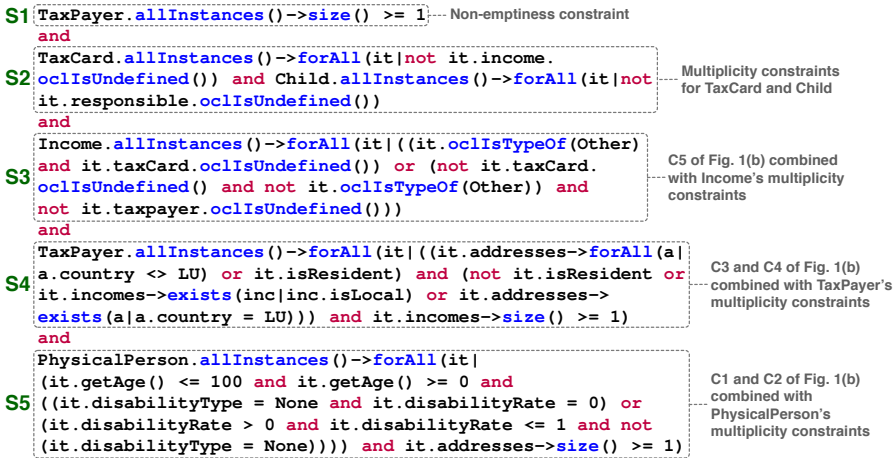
S1 TaxPayer.allInstances()->size() >= 1 Non-emptiness constraint

and

S2 TaxCard.allInstances()->forAll(it|not it.income.oclIsUndefined()) and Child.allInstances()->forAll(it|not it.responsible.oclIsUndefined())

Multiplicity constraints for TaxCard and Child

and

S3 Income.allInstances()->forAll(it|((it.oclIsTypeOf(Other) and it.taxCard.oclIsUndefined()) or (not it.taxCard.oclIsUndefined() and not it.oclIsTypeOf(Other)) and not it.taxpayer.oclIsUndefined()))

C5 of Fig. 1(b) combined with Income's multiplicity constraints

and

S4 TaxPayer.allInstances()->forAll(it|((it.addresses->forAll(a|a.country <> LU) or it.isResident) and (not it.isResident or it.incomes->exists(inc|inc.isLocal) or it.addresses->exists(a|a.country = LU))) and it.incomes->size() >= 1)

C3 and C4 of Fig. 1(b) combined with TaxPayer's multiplicity constraints

and

S5 PhysicalPerson.allInstances()->forAll(it|(it.getAge() <= 100 and it.getAge() >= 0 and ((it.disabilityType = None and it.disabilityRate = 0) or (it.disabilityRate > 0 and it.disabilityRate <= 1 and not (it.disabilityType = None)))) and it.addresses->size() >= 1)

C1 and C2 of Fig. 1(b) combined with PhysicalPerson's multiplicity constraints